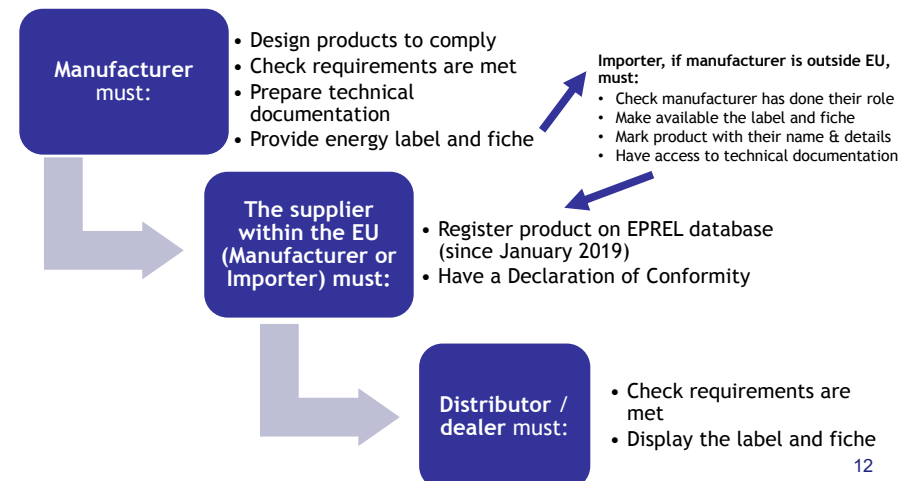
**Manufacturer** must:

- Design products to comply
- Check requirements are met
- Prepare technical documentation
- Provide energy label and fiche

**Importer, if manufacturer is outside EU, must:**

- Check manufacturer has done their role
- Make available the label and fiche
- Mark product with their name & details
- Have access to technical documentation

**The supplier within the EU (Manufacturer or Importer) must:**

- Register product on EPREL database (since January 2019)
- Have a Declaration of Conformity

**Distributor / dealer** must:

- Check requirements are met
- Display the label and fiche

12